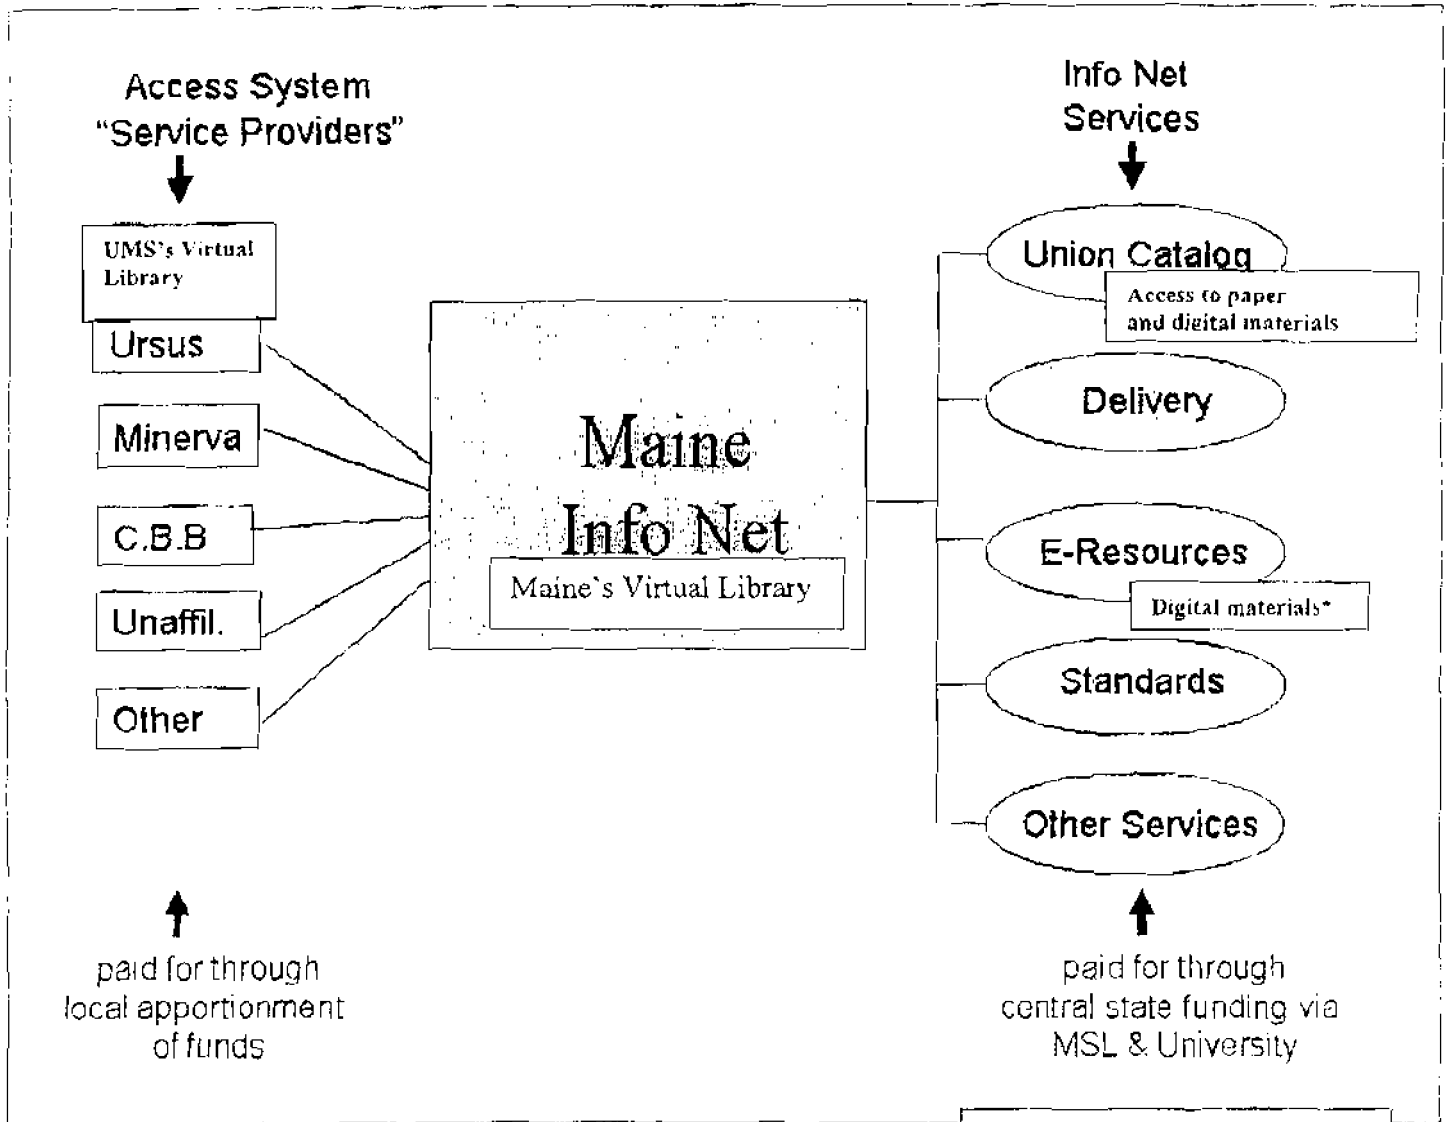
Access System
"Service Providers"

UMS's Virtual Library

Ursus

Minerva

C.B.B

Unaffil.

Other

Maine
Info Net

Maine`s Virtual Library

Info Net
Services

Union Catalog

Access to paper and digital materials

Delivery

E-Resources

Digital materials*

Standards

Other Services

paid for through
local apportionment
of funds

paid for through
central state funding via
MSL & University